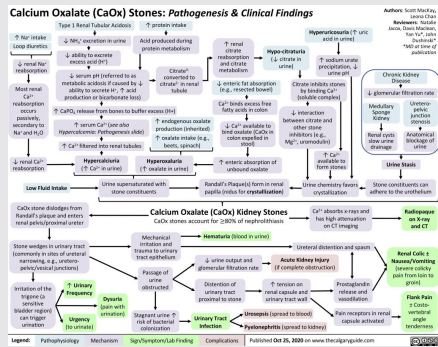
Calcium Oxalate (CaOx) Stones: Pathogenesis & Clinical Findings

Authors: Scott MacKay, Leona Chan
Reviewers: Natalie Jacox, Davis Maclean, Yan Yu*, John Dushinski*
*MD at time of publication

↑ Na⁺ intake
Loop diuretics

↓ renal Na⁺ reabsorption

Most renal Ca²⁺ reabsorption occurs passively, secondary to Na⁺ and H₂O

↓ renal Ca²⁺ reabsorption

Low Fluid Intake

Type 1 Renal Tubular Acidosis

↓ NH₄⁺ excretion in urine

↓ ability to excrete excess acid (H⁺)

↓ serum pH (referred to as metabolic acidosis if caused by ↓ ability to secrete H⁺, ↑ acid production or bicarbonate loss)

↑ CaPO₄ release from bones to buffer excess (H+)

↑ serum Ca²⁺ (see also Hypercalcemia: Pathogenesis slide)

↑ Ca²⁺ filtered into renal tubules

Hypercalciuria (↑ Ca²⁺ in urine)

↑ protein intake

Acid produced during protein metabolism

Citrate³⁻ converted to citrate²⁻ in renal tubule

↑ renal citrate reabsorption and citrate metabolism

↑ enteric fat absorption (e.g., resected bowel)

Ca²⁺ binds excess free fatty acids in colon

↑ endogenous oxalate production (inherited)

↑ oxalate intake (e.g., beets, spinach)

↓ Ca²⁺ available to bind oxalate (CaOx in colon expelled in stool)

↑ enteric absorption of unbound oxalate

Hyperoxaluria (↑ oxalate in urine)

Hypo-citraturia (↓ citrate in urine)

Hyperuricosuria (↑ uric acid in urine)

↑ sodium urate precipitates, ↓ urine pH

Citrate inhibits stones by binding Ca²⁺ (soluble complex)

↓ interaction between citrate and other stone inhibitors (e.g., Mg²⁺, uromodulin)

↑ Ca²⁺ available to form stones

Chronic Kidney Disease

↓ glomerular filtration rate

Medullary Sponge Kidney

Renal cysts slow urine drainage

Uretero-pelvic junction stenosis

Anatomical blockage of urine

Urine Stasis

Urine supersaturated with stone constituents

Randall's Plaque(s) form in renal papilla (nidus for crystallization)

Urine chemistry favors crystallization

Stone constituents can adhere to the urothelium

CaOx stone dislodges from Randall's plaque and enters renal pelvis/proximal ureter

Calcium Oxalate (CaOx) Kidney Stones
CaOx stones account for ≥80% of nephrolithiasis

Ca²⁺ absorbs x-rays and has high attenuation on CT imaging

Radiopaque on X-ray and CT

Stone wedges in urinary tract (commonly in sites of ureteral narrowing, e.g., uretero-pelvic/vesical junctions)

Mechanical irritation and trauma to urinary tract epithelium

Hematuria (blood in urine)

Ureteral distention and spasm

Renal Colic ± Nausea/Vomiting (severe colicky pain from loin to groin)

Irritation of the trigone (a sensitive bladder region) can trigger urination

↑ Urinary Frequency

Urgency (to urinate)

Dysuria (pain with urination)

Passage of urine obstructed

Stagnant urine ↑ risk of bacterial colonization

↓ urine output and glomerular filtration rate

Distention of urinary tract proximal to stone

Urinary Tract Infection

Acute Kidney Injury (if complete obstruction)

↑ tension on renal capsule and urinary tract wall

Urosepsis (spread to blood)

Pyelonephritis (spread to kidney)

Prostaglandin release and vasodilation

Pain receptors in renal capsule activated

Flank Pain ± Costo-vertebral angle tenderness

Legend: Pathophysiology | Mechanism | Sign/Symptom/Lab Finding | Complications | Published Oct 25, 2020 on www.thecalgaryguide.com